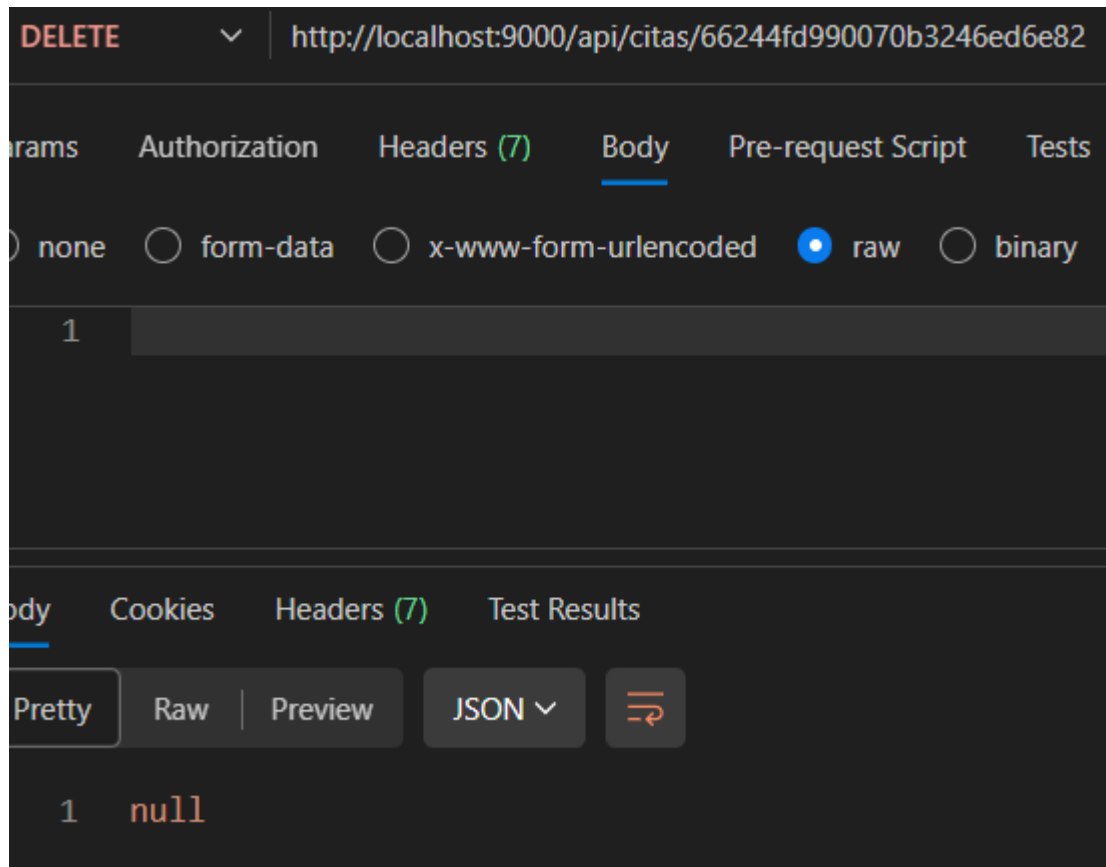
DELETE http://localhost:9000/api/citas/66244fd990070b3246ed6e82

arams Authorization Headers (7) Body Pre-request Script Tests

none form-data x-www-form-urlencoded raw binary

1

ody Cookies Headers (7) Test Results

Pretty Raw Preview JSON

1 null